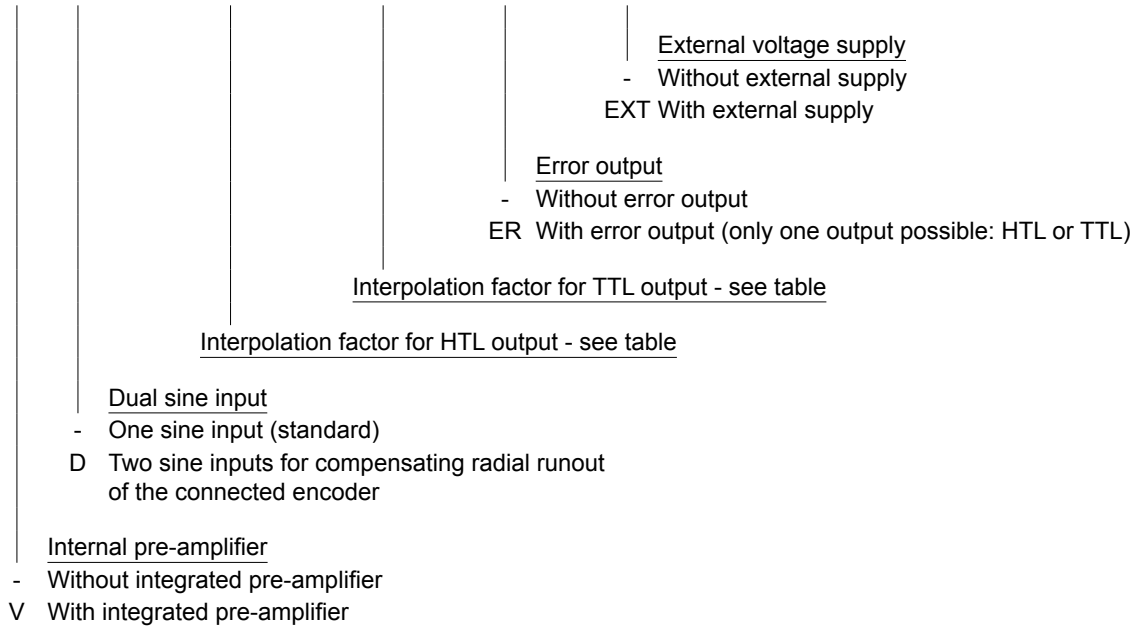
External voltage supply
- Without external supply
EXT With external supply

Error output
- Without error output
ER With error output (only one output possible: HTL or TTL)

Interpolation factor for TTL output - see table

Interpolation factor for HTL output - see table

Dual sine input
- One sine input (standard)
D Two sine inputs for compensating radial runout of the connected encoder

Internal pre-amplifier
- Without integrated pre-amplifier
V With integrated pre-amplifier